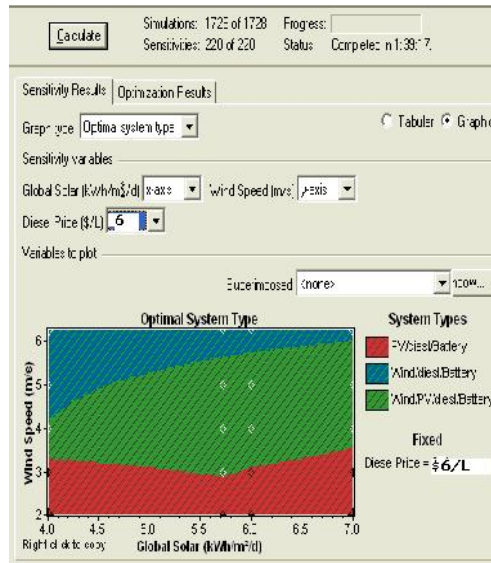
Calculate
Simulations: 1725 of 1728
Sensitivities: 220 of 220
Progress:
Status: Completed in 1:39:17.

Sensitivity Results | Optimization Results

Graph type Optimal system type

Tabular Graphic

Sensitivity variables

Global Solar (kWh/m$^2$/d) x-axis
Wind Speed (m/s) y-axis

Diesel Price ($/L) .6

Variables to plot

Superimposed <none>

Optimal System Type

Wind Speed (m/s)

6
5
4
3
2

4.0 4.5 5.0 5.5 6.0 6.5 7.0

Global Solar (kWh/m$^2$/d)

Right click to copy

System Types

PV/diesel/Battery
Wind/diesel/Battery
Wind/PV/diesel/Battery

Fixed

Diesel Price = $.6/L